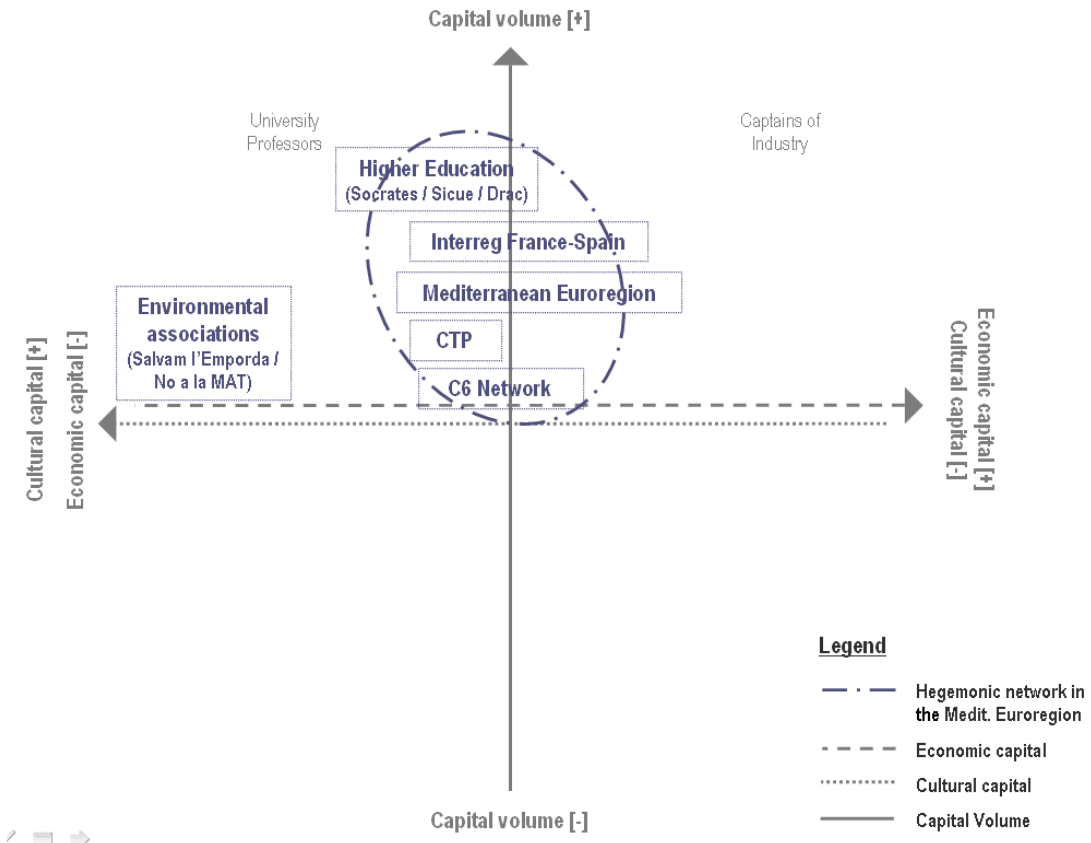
Capital volume [+]

University Professors

Captains of Industry

Higher Education (Socrates / Sicue / Drac)

Interreg France-Spain

Mediterranean Euroregion

Environmental associations (Salvam l'Emporda / No a la MAT)

CTP

C6 Network

Cultural capital [+]
Economic capital [-]

Economic capital [+]
Cultural capital [-]

Legend

Hegemonic network in the Medit. Euroregion

Economic capital

Cultural capital

Capital Volume

Capital volume [-]